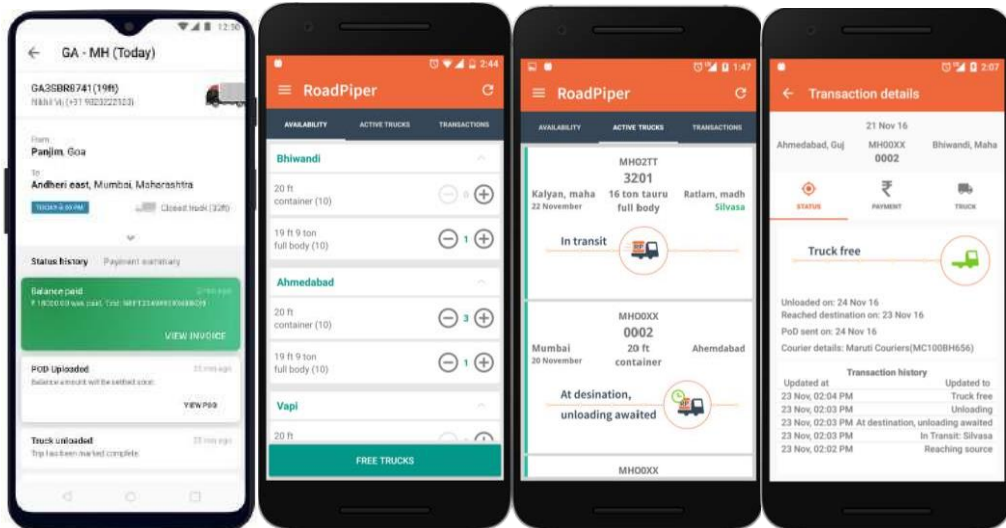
12:30

GA - MH (Today)

GA3SBR6741 (19ft)
Nikhil Vij (+91 9823222123)

From
Panjim, Goa

To
Andheri east, Mumbai, Maharashtra

TRUCK 6:00 PM
Closed truck (32ft)

Status history
Payment summary

Balance paid
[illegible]
₹ 18000.00 was paid. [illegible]
VIEW INVOICE

POD Uploaded
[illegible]
Balance amount will be settled soon
VIEW POD

Truck unloaded
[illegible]
Trip has been marked complete

2:44

RoadPiper

AVAILABILITY
ACTIVE TRUCKS
TRANSACTIONS

Bhiwandi
20 ft
container (10)
0
19 ft 9 ton
full body (10)
1

Ahmedabad
20 ft
container (10)
3
19 ft 9 ton
full body (10)
1

Vapi
20 ft

FREE TRUCKS

1:47

RoadPiper

AVAILABILITY
ACTIVE TRUCKS
TRANSACTIONS

MH02TT
3201
Kalyan, maha
22 November
16 ton tauru
full body
Ratlam, madh
Silvasa
In transit

MH00XX
0002
Mumbai
20 November
20 ft
container
Ahmedabad
At desination,
unloading awaited

MH00XX

2:07

Transaction details

21 Nov 16
Ahmedabad, Guj
MH00XX
0002
Bhiwandi, Maha

STATUS
PAYMENT
TRUCK

Truck free

Unloaded on: 24 Nov 16
Reached destination on: 23 Nov 16
PoD sent on: 24 Nov 16
Courier details: Maruti Couriers(MC100BH656)

Transaction history

| Updated at | Updated to |
|---|---|
| 23 Nov, 02:04 PM | Truck free |
| 23 Nov, 02:03 PM | Unloading |
| 23 Nov, 02:03 PM | At destination, unloading awaited |
| 23 Nov, 02:03 PM | In Transit: Silvasa |
| 23 Nov, 02:02 PM | Reaching source |